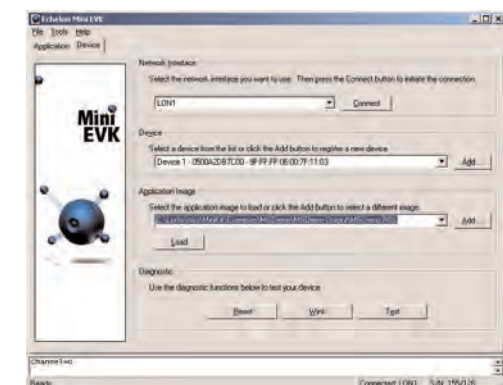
Echelon Mini EVK

File Tools Help

Application Device

Mini EVK

Network Interface

Select the network interface you want to use. Then press the Connect button to initiate the connection.

LON1

Connect

Device

Select a device from the list or click the Add button to register a new device.

Device 1 - 0500A2D87C00 - 9F FF FF 06 00 7F 11 03

Add...

Application Image

Select the application image to load or click the Add button to select a different image.

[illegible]

Add...

Load

Diagnostic

Use the diagnostic functions below to test your device.

Reset

Wink

Test

Channel1=0

Ready

Connected: LON1

S/N: 155/126